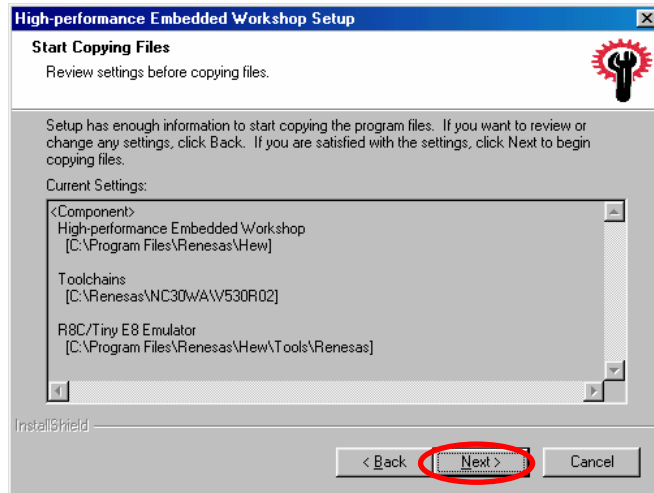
High-performance Embedded Workshop Setup

Start Copying Files

Review settings before copying files.

Setup has enough information to start copying the program files. If you want to review or change any settings, click Back. If you are satisfied with the settings, click Next to begin copying files.

Current Settings:

<Component>
High-performance Embedded Workshop
[C:\Program Files\Renesas\Hew]

Toolchains
[C:\Renesas\NC30WA\V530R02]

R8C/Tiny E8 Emulator
[C:\Program Files\Renesas\Hew\Tools\Renesas]

InstallShield

< Back

Next >

Cancel